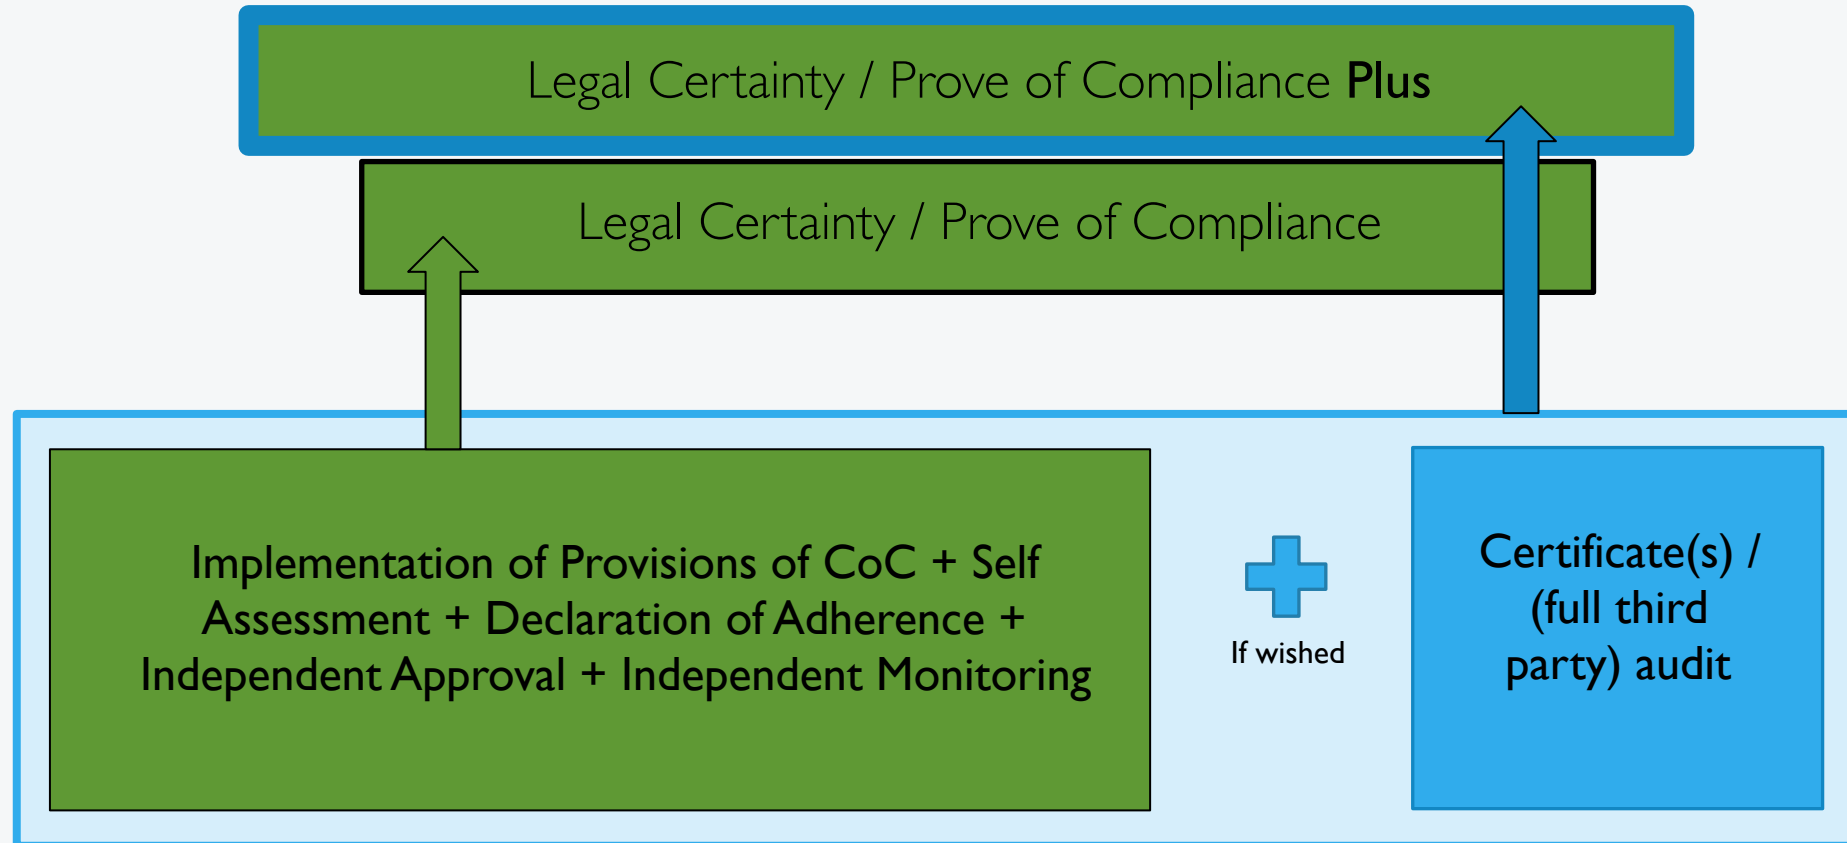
Legal Certainty / Prove of Compliance **Plus**

Legal Certainty / Prove of Compliance

Implementation of Provisions of CoC + Self Assessment + Declaration of Adherence + Independent Approval + Independent Monitoring

If wished

Certificate(s) / (full third party) audit